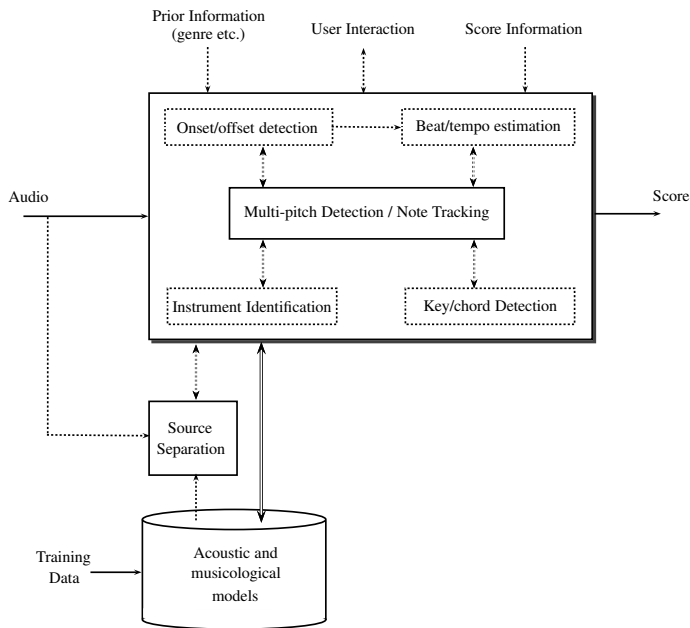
Prior Information (genre etc.)

User Interaction

Score Information

Onset/offset detection

Beat/tempo estimation

Audio

Multi-pitch Detection / Note Tracking

Score

Instrument Identification

Key/chord Detection

Source Separation

Training Data

Acoustic and musicological models